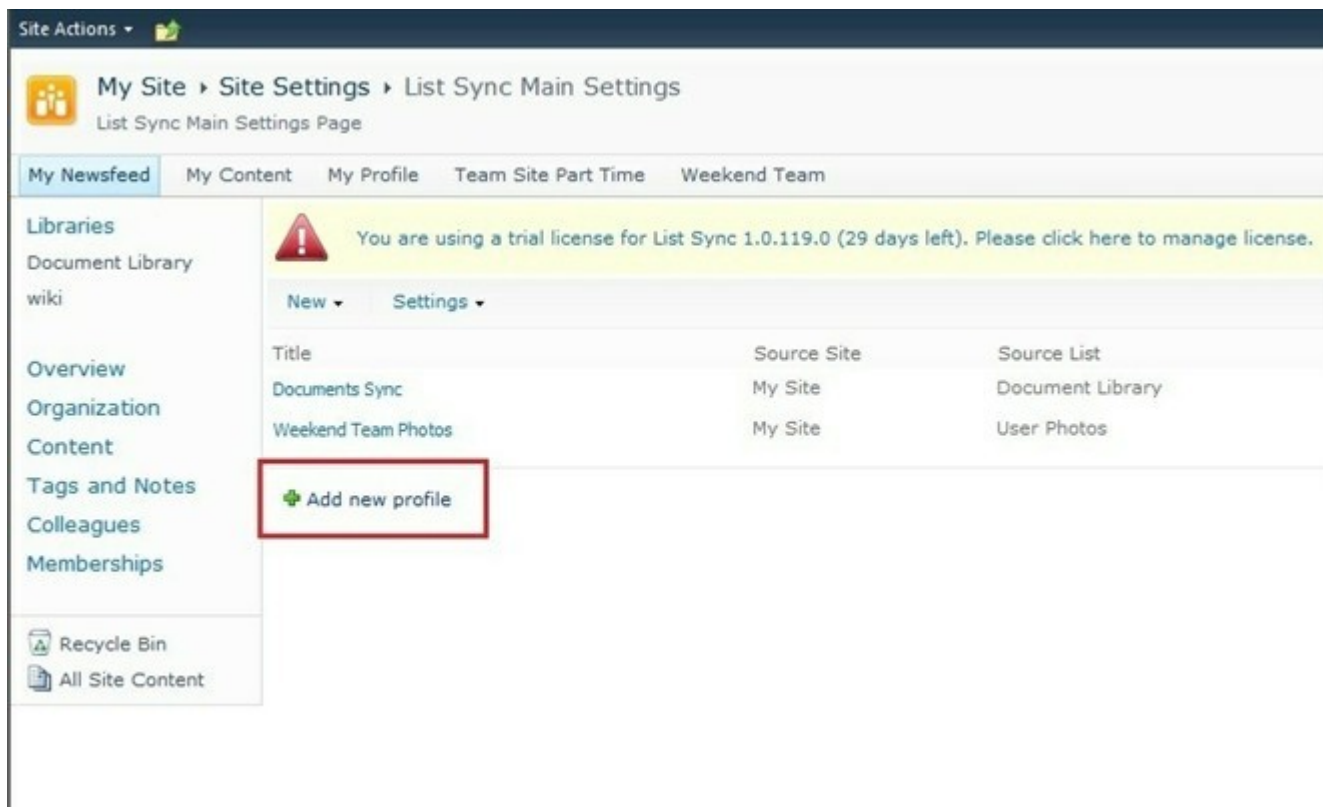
Site Actions ▾

My Site ▸ Site Settings ▸ List Sync Main Settings
List Sync Main Settings Page

My Newsfeed | My Content | My Profile | Team Site Part Time | Weekend Team

Libraries
Document Library
wiki

Overview
Organization
Content
Tags and Notes
Colleagues
Memberships

Recycle Bin
All Site Content

You are using a trial license for List Sync 1.0.119.0 (29 days left). Please click here to manage license.

New ▾ Settings ▾

| Title | Source Site | Source List |
|---|---|---|
| Documents Sync | My Site | Document Library |
| Weekend Team Photos | My Site | User Photos |

Add new profile